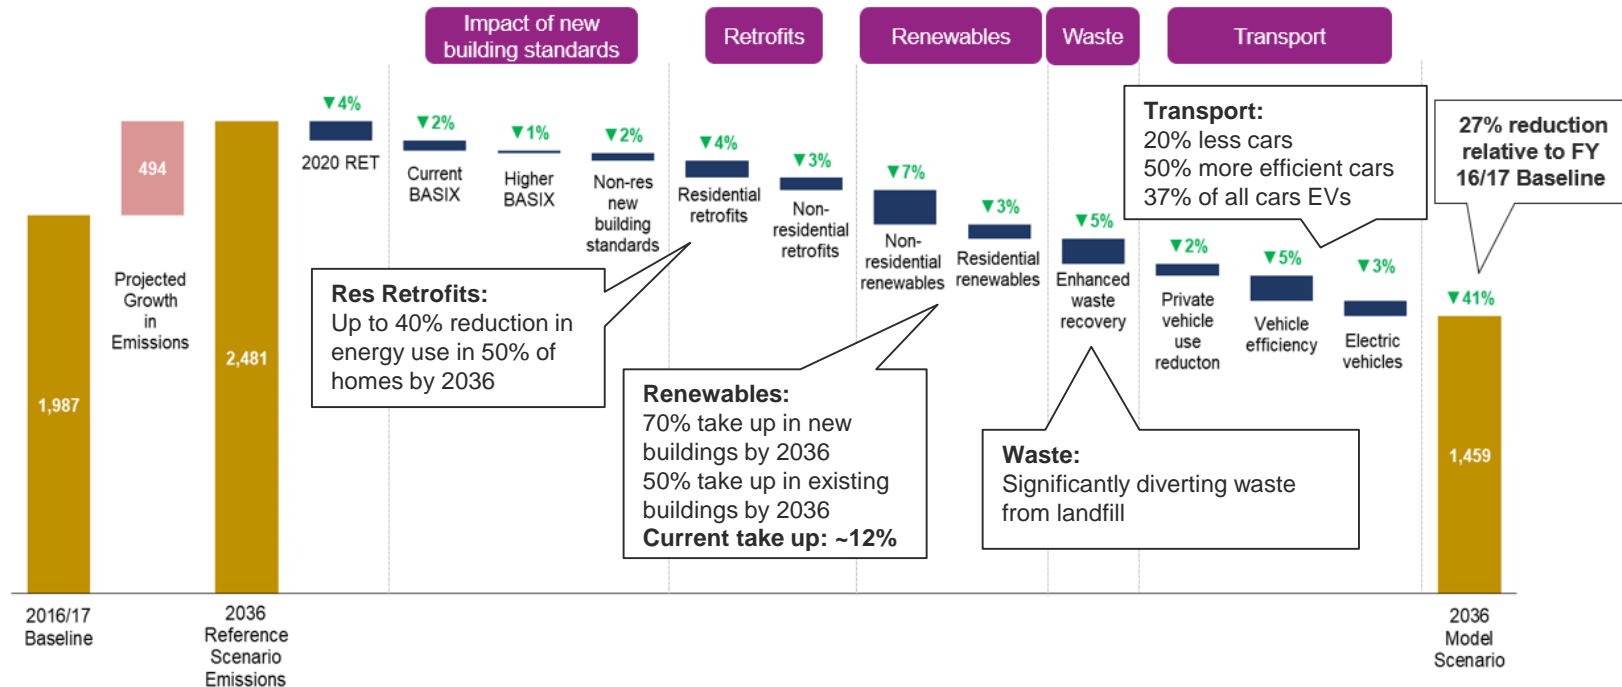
Impact of new building standards

Retrofits

Renewables

Waste

Transport

494

Projected Growth in Emissions

1,987

2,481

▼4%

2020 RET

▼2%

Current BASIX

▼1%

Higher BASIX

▼2%

Non-res new building standards

▼4%

Residential retrofits

▼3%

Non-residential retrofits

▼7%

Non-residential renewables

▼3%

Residential renewables

▼5%

Enhanced waste recovery

▼2%

Private vehicle use reducton

▼5%

Vehicle efficiency

▼3%

Electric vehicles

▼41%

1,459

Transport:
20% less cars
50% more efficient cars
37% of all cars EVs

27% reduction relative to FY 16/17 Baseline

Res Retrofits:
Up to 40% reduction in energy use in 50% of homes by 2036

Renewables:
70% take up in new buildings by 2036
50% take up in existing buildings by 2036
Current take up: ~12%

Waste:
Significantly diverting waste from landfill

2016/17 Baseline

2036 Reference Scenario Emissions

2036 Model Scenario